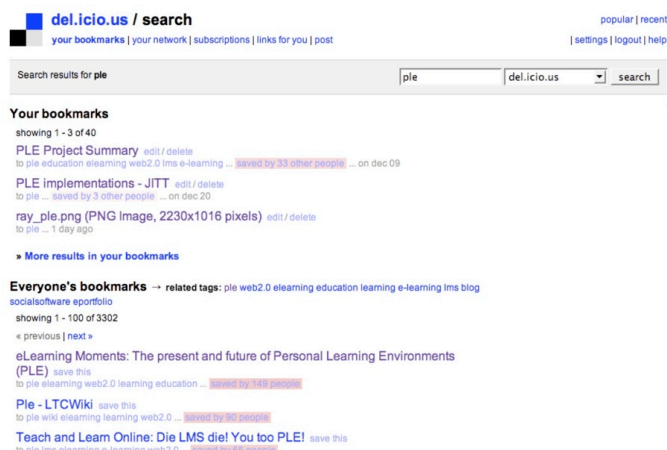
del.icio.us / search

your bookmarks | your network | subscriptions | links for you | post

popular | recent

| settings | logout | help

Search results for ple

ple

del.icio.us

search

Your bookmarks

showing 1 - 3 of 40

PLE Project Summary edit / delete

to ple education elearning web2.0 lms e-learning ... saved by 33 other people ... on dec 09

PLE implementations - JITT edit / delete

to ple ... saved by 3 other people ... on dec 20

ray_ple.png (PNG Image, 2230x1016 pixels) edit / delete

to ple ... 1 day ago

» More results in your bookmarks

Everyone's bookmarks → related tags: ple web2.0 elearning education learning e-learning lms blog socialsoftware eportfolio

showing 1 - 100 of 3302

« previous | next »

eLearning Moments: The present and future of Personal Learning Environments (PLE) save this

to ple elearning web2.0 learning education ... saved by 149 people

Ple - LTCWiki save this

to ple wiki elearning learning web2.0 ... saved by 90 people

Teach and Learn Online: Die LMS die! You too PLE! save this

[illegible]